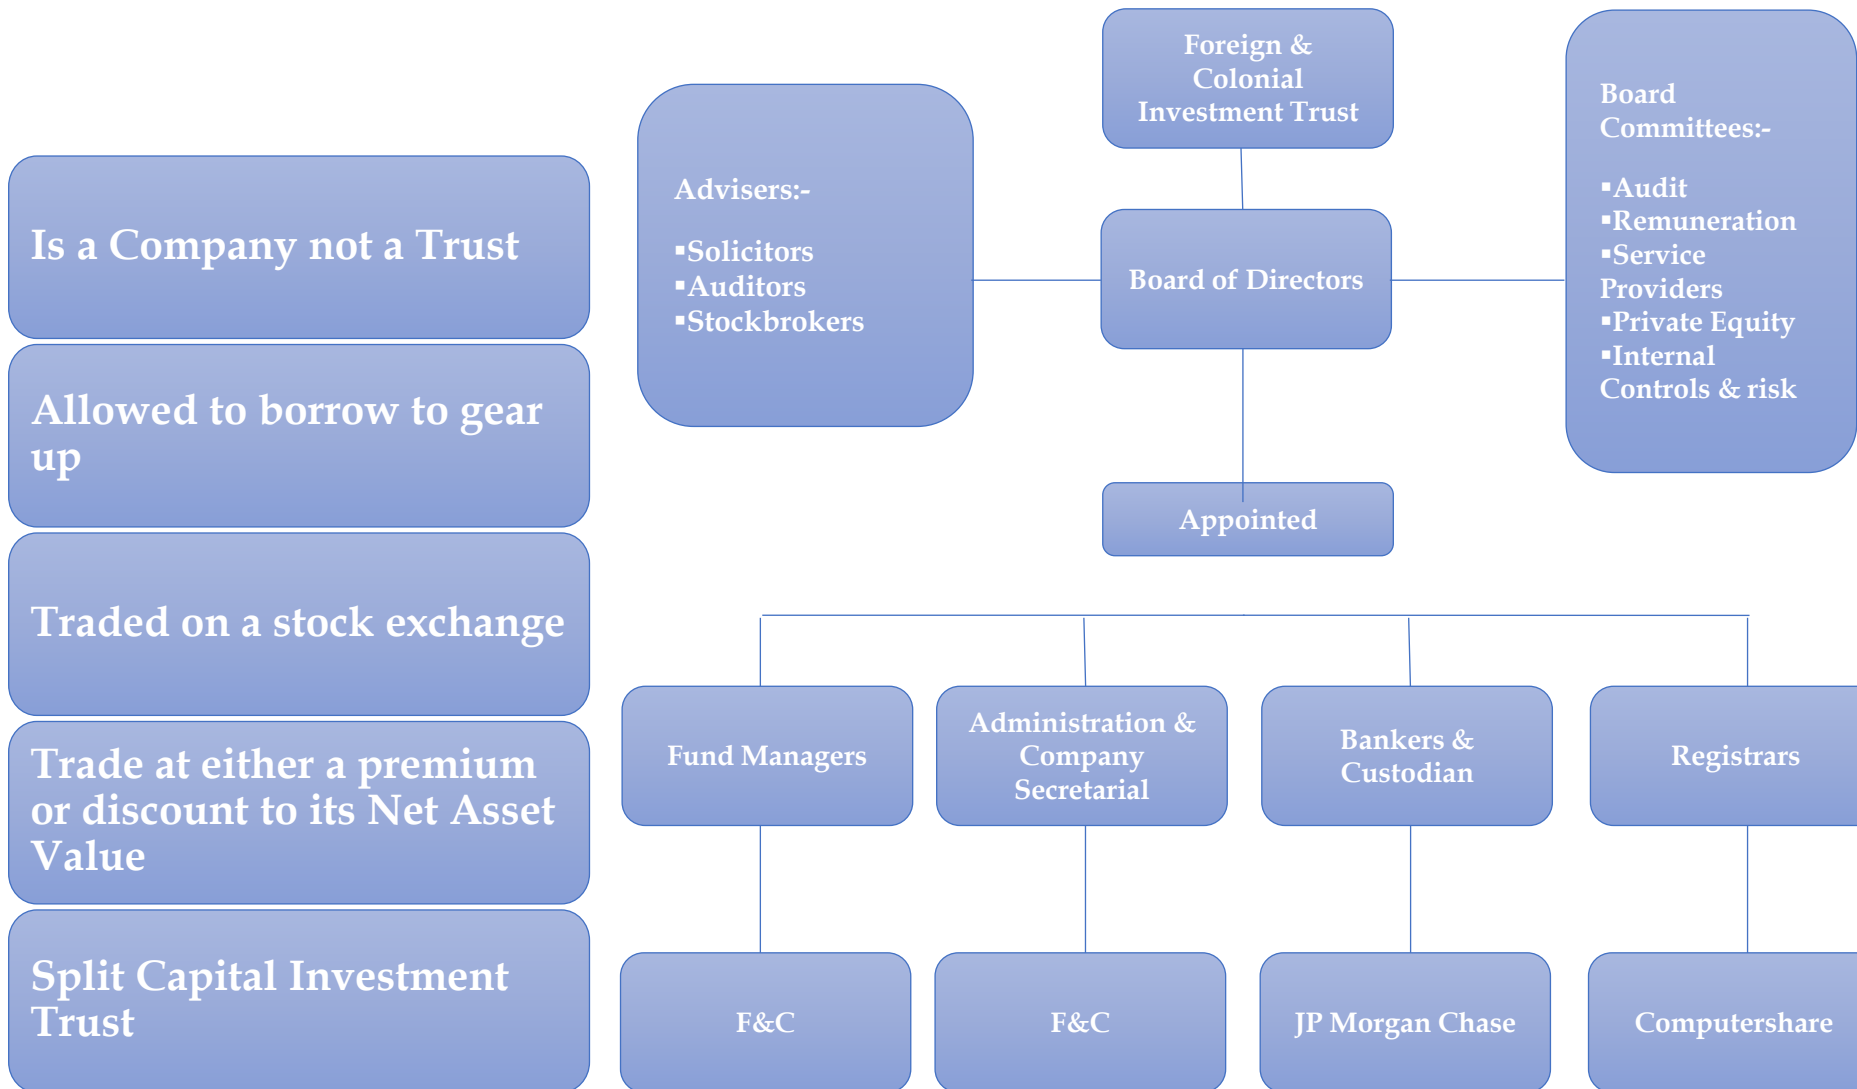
Is a Company not a Trust

Allowed to borrow to gear up

Traded on a stock exchange

Trade at either a premium or discount to its Net Asset Value

Split Capital Investment Trust

Advisers:-

▪Solicitors
▪Auditors
▪Stockbrokers

Foreign & Colonial Investment Trust

Board of Directors

Appointed

Board Committees:-

▪Audit
▪Remuneration
▪Service Providers
▪Private Equity
▪Internal Controls & risk

Fund Managers

Administration & Company Secretarial

Bankers & Custodian

Registrars

F&C

F&C

JP Morgan Chase

Computershare